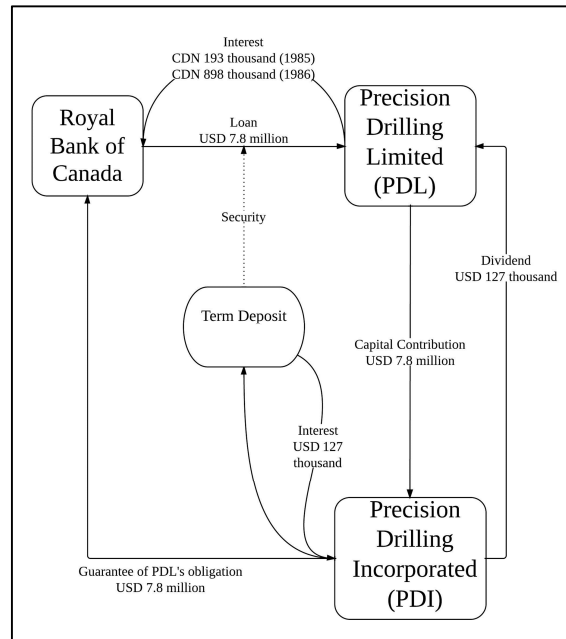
Interest
CDN 193 thousand (1985)
CDN 898 thousand (1986)

Royal Bank of Canada

Loan
USD 7.8 million

Precision Drilling Limited (PDL)

Security

Term Deposit

Dividend
USD 127 thousand

Capital Contribution
USD 7.8 million

Interest
USD 127 thousand

Precision Drilling Incorporated (PDI)

Guarantee of PDL's obligation
USD 7.8 million